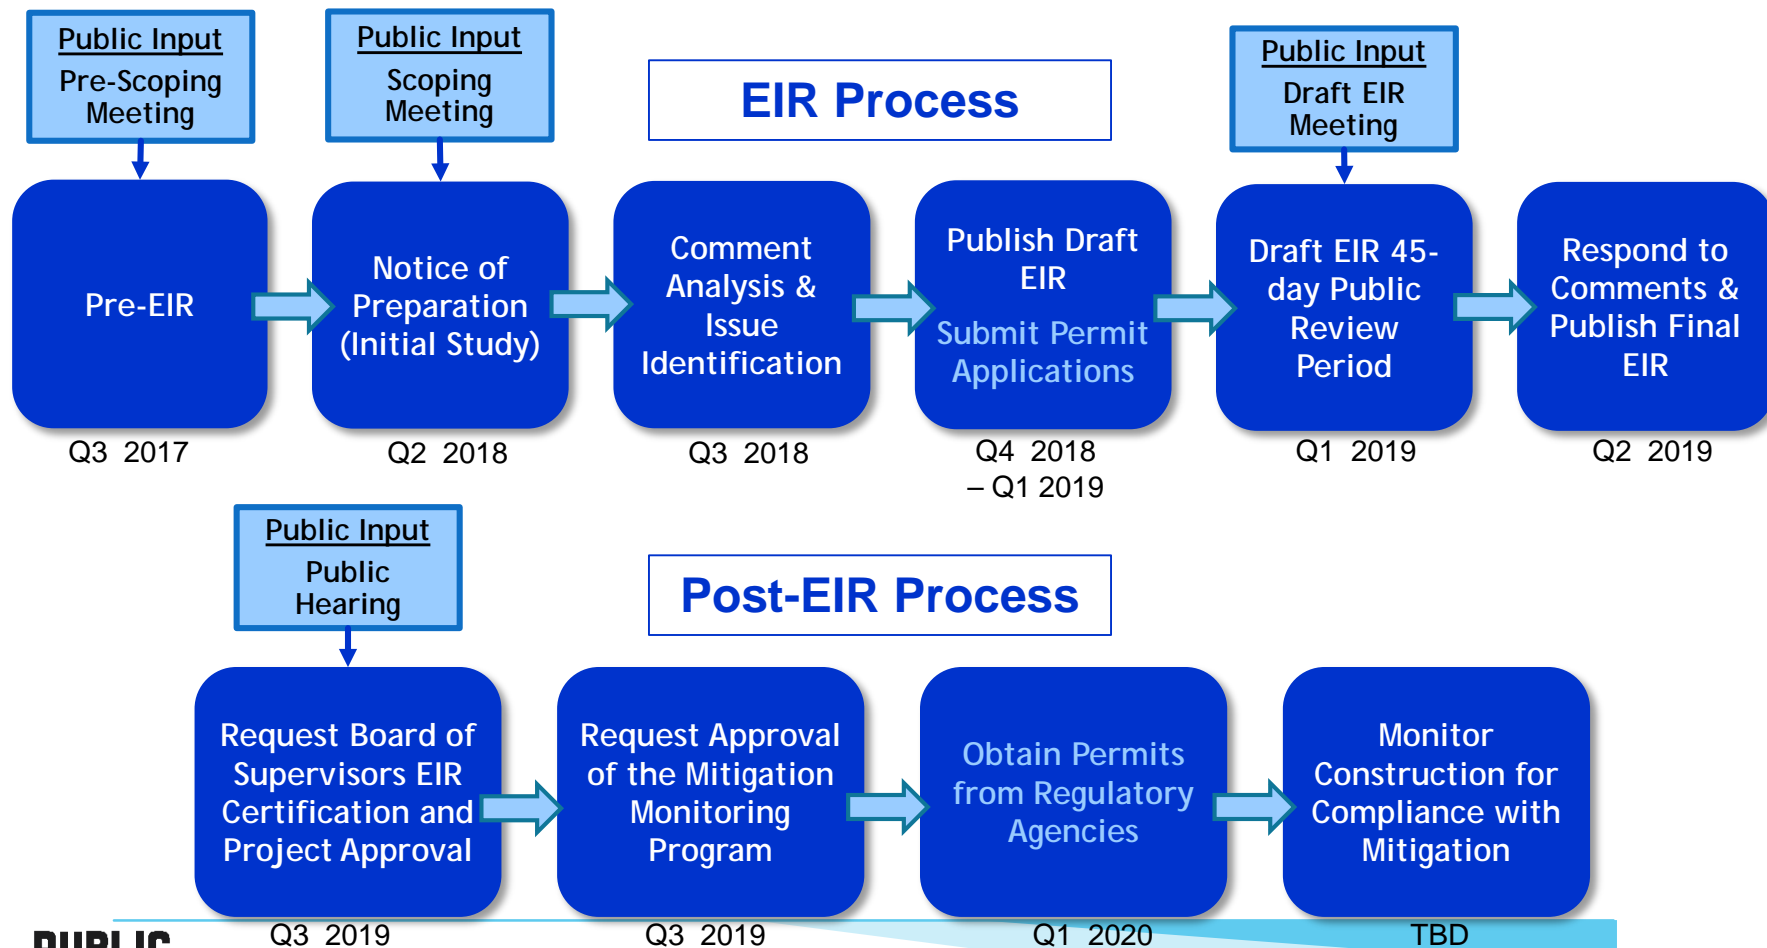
Public Input
Pre-Scoping Meeting

Public Input
Scoping Meeting

EIR Process

Public Input
Draft EIR Meeting

Pre-EIR
Q3 2017

Notice of Preparation (Initial Study)
Q2 2018

Comment Analysis & Issue Identification
Q3 2018

Publish Draft EIR
Submit Permit Applications
Q4 2018 – Q1 2019

Draft EIR 45-day Public Review Period
Q1 2019

Respond to Comments & Publish Final EIR
Q2 2019

Public Input
Public Hearing

Post-EIR Process

Request Board of Supervisors EIR Certification and Project Approval
Q3 2019

Request Approval of the Mitigation Monitoring Program
Q3 2019

Obtain Permits from Regulatory Agencies
Q1 2020

Monitor Construction for Compliance with Mitigation
TBD

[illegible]